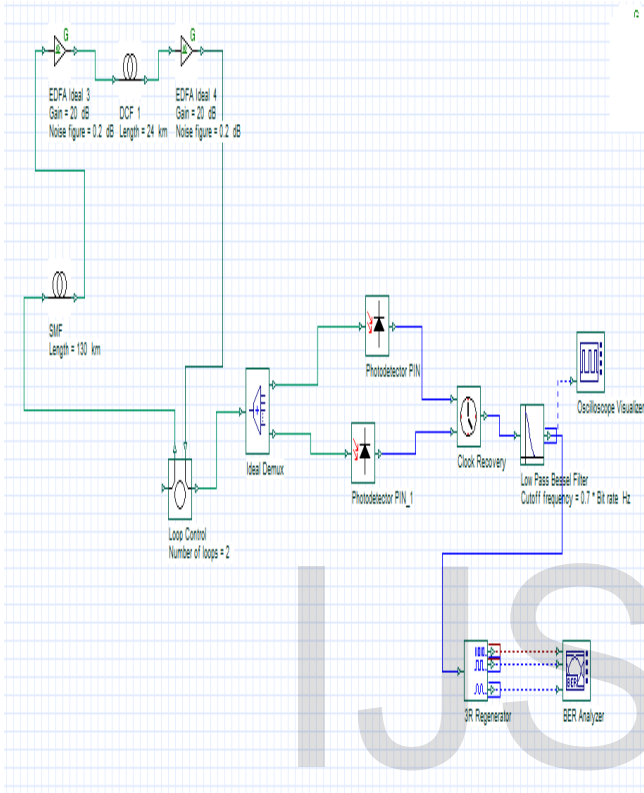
G

G

EDFA Ideal 3
Gain = 20 dB
Noise figure = 0.2 dB

DCF 1
Length = 24 km

EDFA Ideal 4
Gain = 20 dB
Noise figure = 0.2 dB

SMF
Length = 130 km

Photodetector PIN

Oscilloscope Visualizer

Ideal Demux

Clock Recovery

Photodetector PIN_1

Low Pass Bessel Filter
Cutoff frequency = 0.7 * Bit rate Hz

Loop Control
Number of loops = 2

3R Regenerator

BER Analyzer

IJS